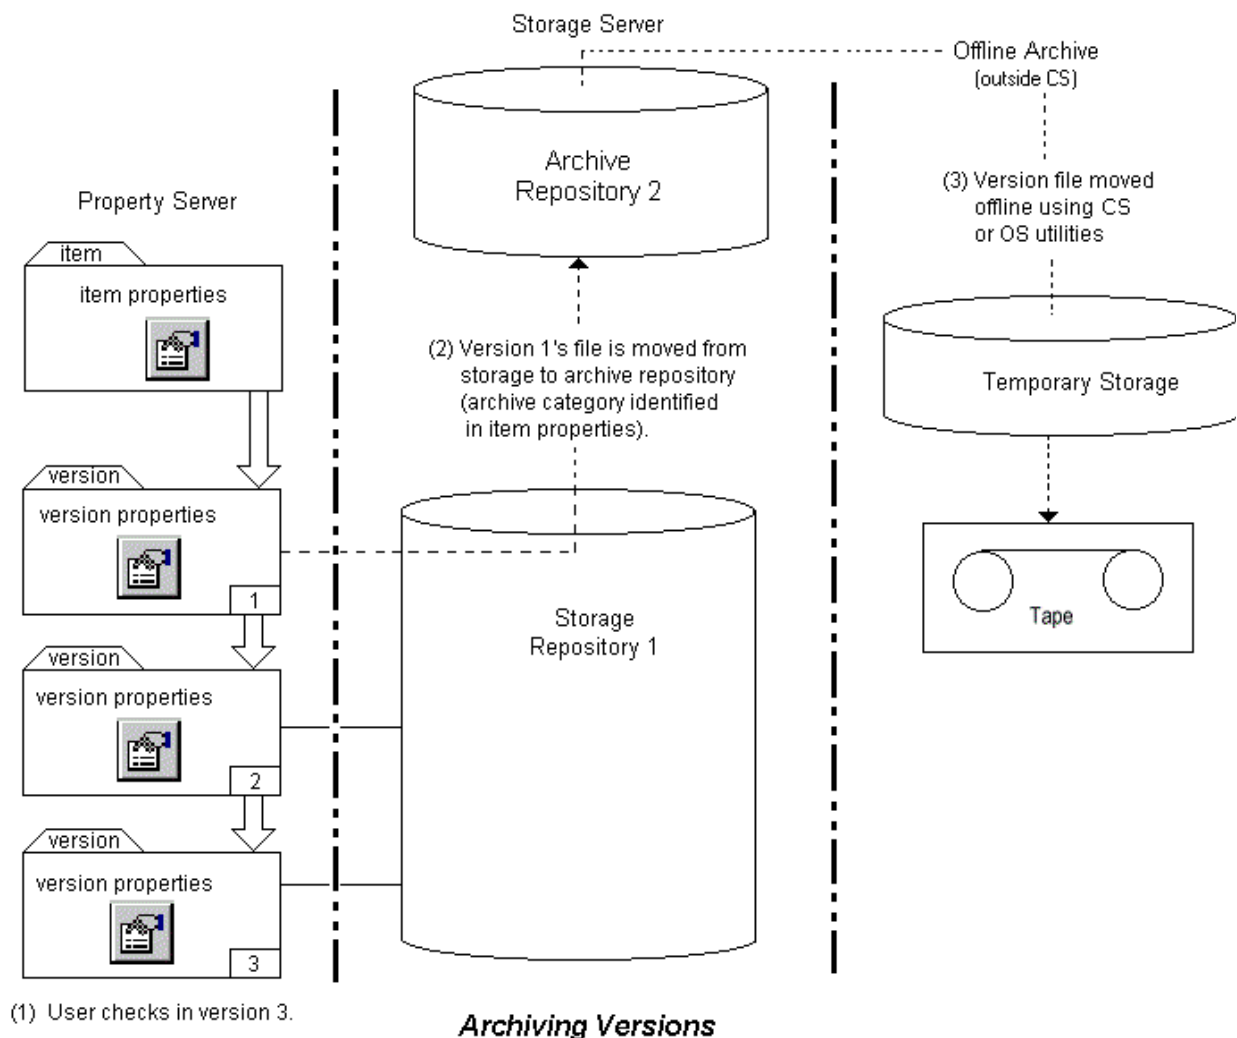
Storage Server

Offline Archive (outside CS)

Archive Repository 2

Property Server

(3) Version file moved offline using CS or OS utilities

item

item properties

(2) Version 1's file is moved from storage to archive repository (archive category identified in item properties).

Temporary Storage

version

version properties

1

Storage Repository 1

Tape

version

version properties

2

version

version properties

3

(1) User checks in version 3.

Archiving Versions